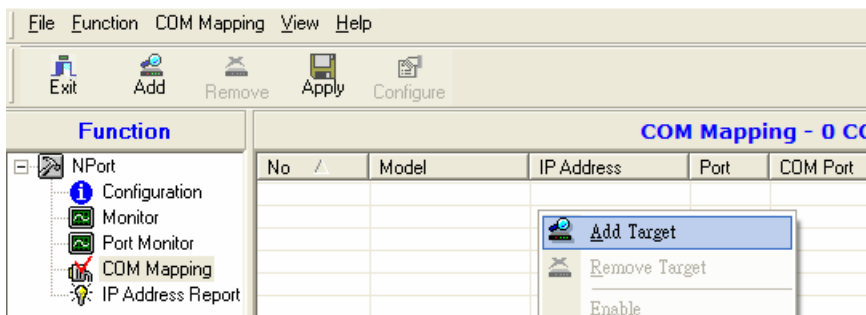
File Function COM Mapping View Help

Exit Add Remove Apply Configure

Function

COM Mapping - 0 CO

NPort
Configuration
Monitor
Port Monitor
COM Mapping
IP Address Report

| No | Model | IP Address | Port | COM Port |
|---|---|---|---|---|

Add Target
Remove Target
Enable